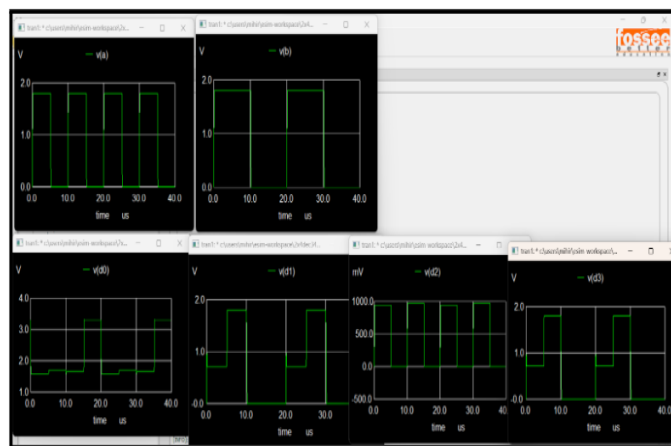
tran1: * c:\users\mbi\esim-workspace\2x4...
V
v(a)
2.0
1.0
0.0
0.0 10.0 20.0 30.0 40.0
time us

tran1: * c:\users\mbi\esim-workspace\2x4...
V
v(b)
2.0
1.0
0.0
0.0 10.0 20.0 30.0 40.0
time us

fossee

tran1: * c:\users\mbi\esim-workspace\2x4...
V
v(d0)
4.0
3.0
2.0
1.0
0.0 10.0 20.0 30.0 40.0
time us

tran1: * c:\users\mbi\esim-workspace\decod...
V
v(d1)
2.0
1.0
0.0
0.0 10.0 20.0 30.0
time us

tran1: * c:\users\mbi\esim-workspace\2x4...
mV
v(d2)
1000.0
500.0
0.0
-500.0
0.0 10.0 20.0 30.0 40.0
time us

tran1: * c:\users\mbi\esim-workspace\...
V
v(d3)
2.0
1.0
0.0
0.0 10.0 20.0 30.0 40.0
time us